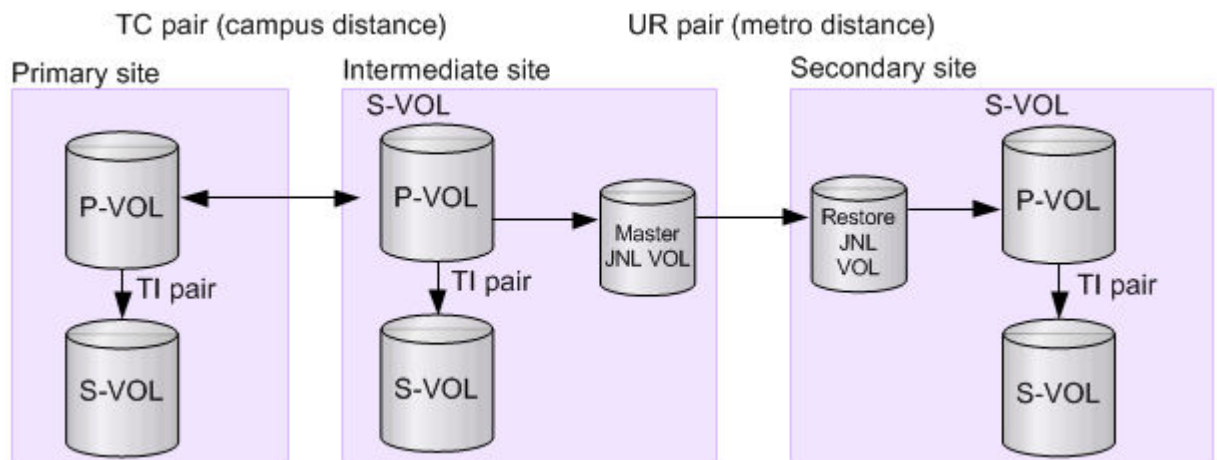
TC pair (campus distance)

UR pair (metro distance)

Primary site

Intermediate site

Secondary site

P-VOL

TI pair

S-VOL

S-VOL

P-VOL

TI pair

S-VOL

Master JNL VOL

Restore JNL VOL

S-VOL

P-VOL

TI pair

S-VOL